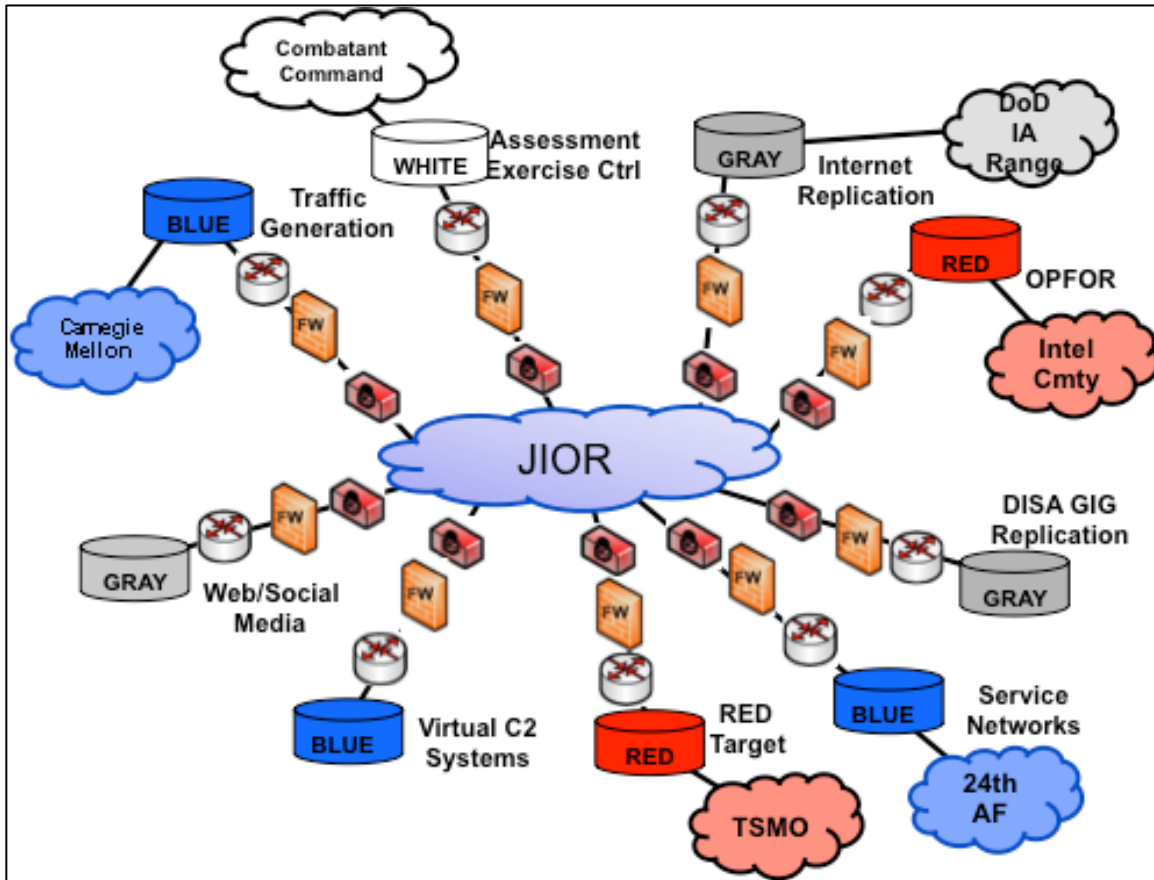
Combatant Command

WHITE

Assessment Exercise Ctrl

GRAY

DoD IA Range

Internet Replication

BLUE

Traffic Generation

RED

OPFOR

Carnegie Mellon

FW

FW

FW

FW

Intel Cmty

JIOR

FW

FW

DISA GIG Replication

GRAY

Web/Social Media

FW

FW

FW

GRAY

BLUE

Virtual C2 Systems

RED

RED Target

BLUE

Service Networks

TSMO

24th AF